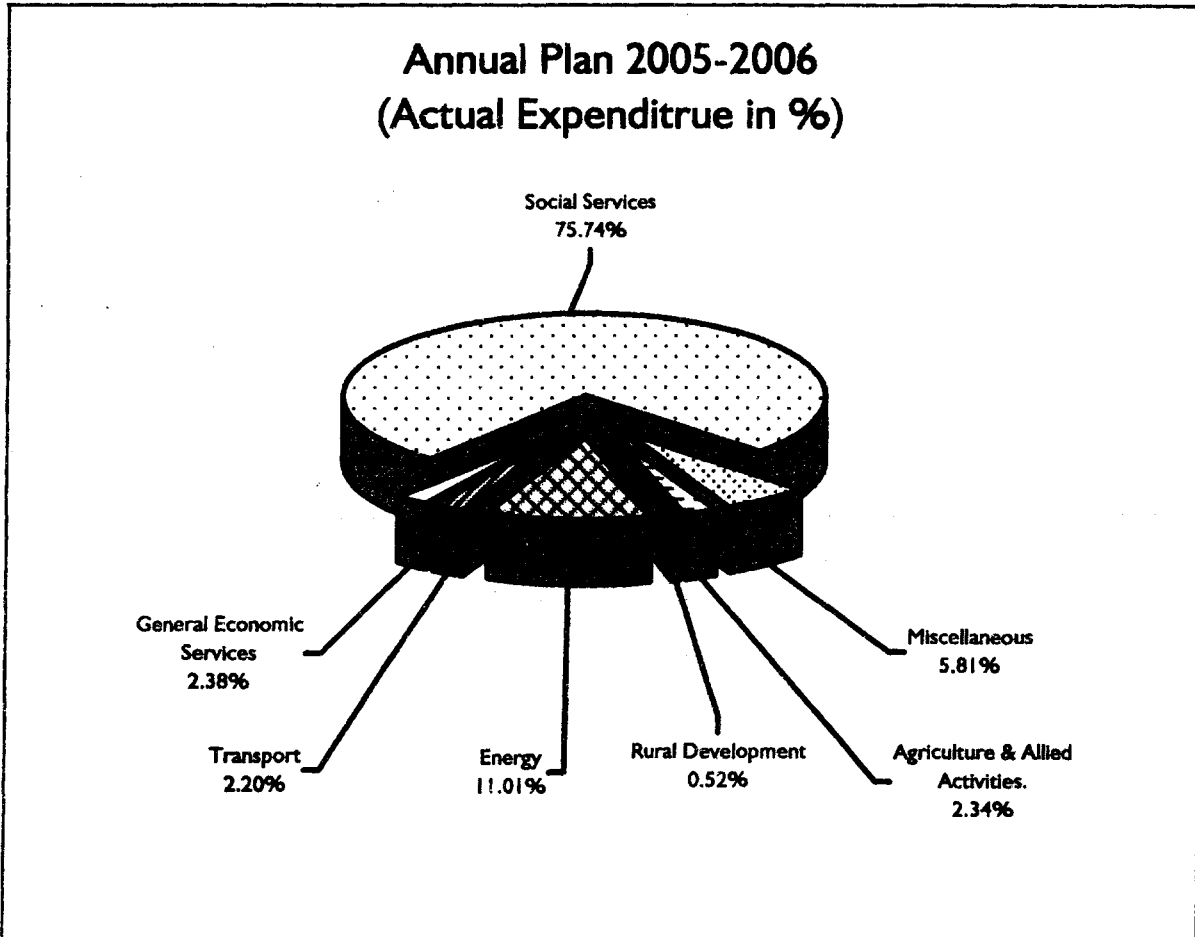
Annual Plan 2005-2006
(Actual Expenditrue in %)

Social Services
75.74%

General Economic Services
2.38%

Transport
2.20%

Energy
11.01%

Rural Development
0.52%

Agriculture & Allied Activities.
2.34%

Miscellaneous
5.81%